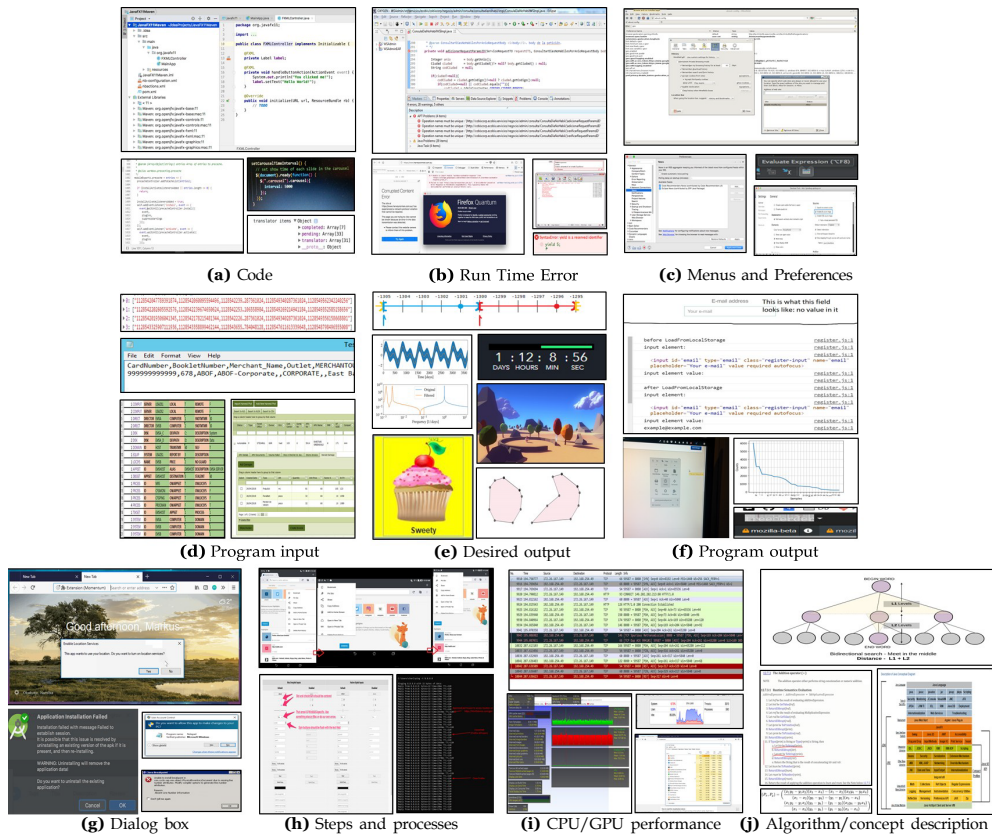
package org.javafx11;

import ...;

public class FXMLController implements Initializable {

@FXML
private Label label;

@FXML
private void handleButtonAction(ActionEvent event) {
System.out.println("You clicked me!");
label.setText("Hello World!");
}

@Override
public void initialize(URL url, ResourceBundle rb) {
// TODO
}

setCarouselTime(interval) {
// set show time of each slide in the carousel
$(document).ready(function() {
$('.carousel').carousel({
interval: 5000
})

translator items ▼ Object
▶ completed: Array[7]
pending: Array[0]
▶ translator: Array[31]
▶ __proto__: Object

(a) Code

Corrupted Content Error

Firefox Quantum

ReferenceError: vocal is a reserved identifier

(b) Run Time Error

Evaluate Expression (^F8)

(c) Menus and Preferences

File Edit Format View Help
CardNumber,BookletNumber,Merchant_Name,Outlet,MERCHANTO
999999999999,678,ABOF,ABOF-Corporate,,CORPORATE,,East B

(d) Program input

-1305 -1304 -1303 -1302 -1301 -1300 -1299 -1298 -1297 -1296 -1295

1 : 12 : 8 : 56
DAYS HOURS MIN SEC

Original
Filtered

Sweety

(e) Desired output

E-mail address
This is what this field looks like: no value in it

before LoadFromLocalStorage
input element:
<input id='email' type='email' class='register-input' name='email' placeholder='Your e-mail' value required autofocus>
input element value:

after LoadFromLocalStorage
input element:
<input id='email' type='email' class='register-input' name='email' placeholder='Your e-mail' value required autofocus>
input element value:
example@example.com

register.js:1
register.js:1
register.js:1
register.js:1
register.js:1
register.js:1

mozilla-beta

(f) Program output

New Tab
Good afternoon, Markus

Application Installation Failed
Installation failed with message Failed to establish session.
It is possible that this issue is resolved by uninstalling an existing version of the apk if it is present, and then re-installing.
WARNING: Uninstalling will remove the application data!
Do you want to uninstall the existing application?
Cancel OK

(g) Dialog box

(h) Steps and processes

(i) CPU/GPU performance

BEGIN WORD
L1 Levels
L2 Levels
END WORD
Bidirectional search - Meet in the middle
Distance : L1 + L2

(j) Algorithm/concept description